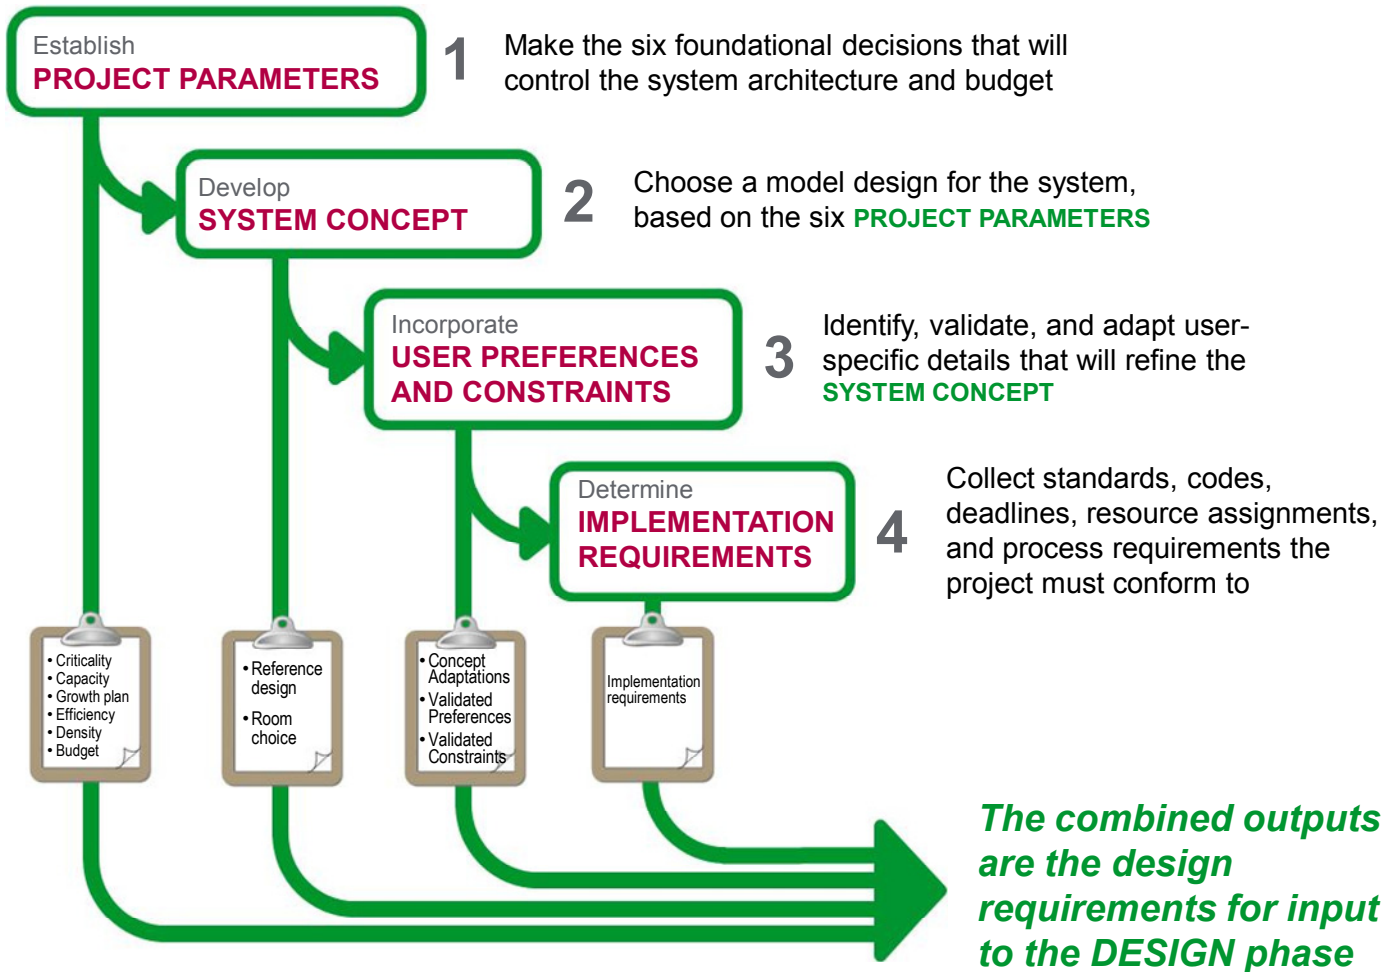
Establish
PROJECT PARAMETERS

1 Make the six foundational decisions that will control the system architecture and budget

Develop
SYSTEM CONCEPT

2 Choose a model design for the system, based on the six PROJECT PARAMETERS

Incorporate
USER PREFERENCES AND CONSTRAINTS

3 Identify, validate, and adapt user-specific details that will refine the SYSTEM CONCEPT

Determine
IMPLEMENTATION REQUIREMENTS

4 Collect standards, codes, deadlines, resource assignments, and process requirements the project must conform to

• Criticality
• Capacity
• Growth plan
• Efficiency
• Density
• Budget

• Reference design
• Room choice

• Concept Adaptations
• Validated Preferences
• Validated Constraints

Implementation requirements

The combined outputs are the design requirements for input to the DESIGN phase